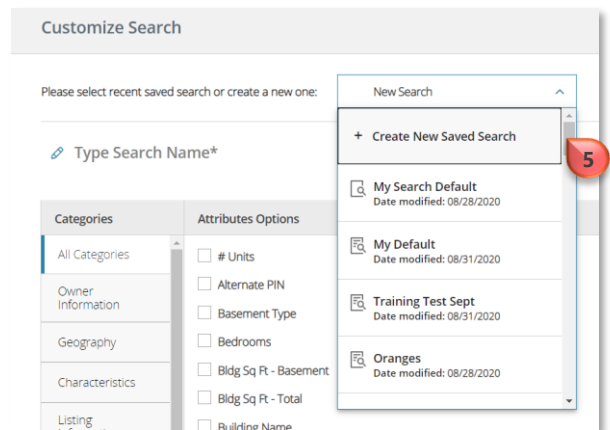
Customize Search

Please select recent saved search or create a new one:

New Search

+ Create New Saved Search

5

Type Search Name*

My Search Default
Date modified: 08/28/2020

My Default
Date modified: 08/31/2020

Training Test Sept
Date modified: 08/31/2020

Oranges
Date modified: 08/28/2020

| Categories | Attributes Options |
|---|---|
| All Categories | # Units |
| Owner Information | Alternate PIN |
| Geography | Basement Type |
| Characteristics | Bedrooms |
| Listing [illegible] | Bldg Sq Ft - Basement |
| | Bldg Sq Ft - Total |
| | Building Name |